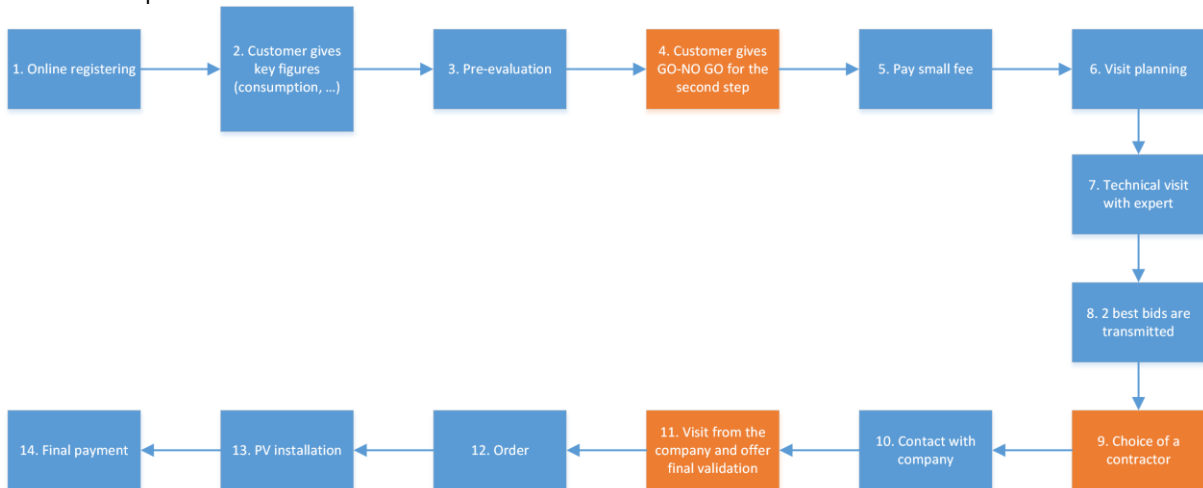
1. Online registering

2. Customer gives key figures (consumption, …)

3. Pre-evaluation

4. Customer gives GO-NO GO for the second step

5. Pay small fee

6. Visit planning

7. Technical visit with expert

8. 2 best bids are transmitted

9. Choice of a contractor

10. Contact with company

11. Visit from the company and offer final validation

12. Order

13. PV installation

14. Final payment